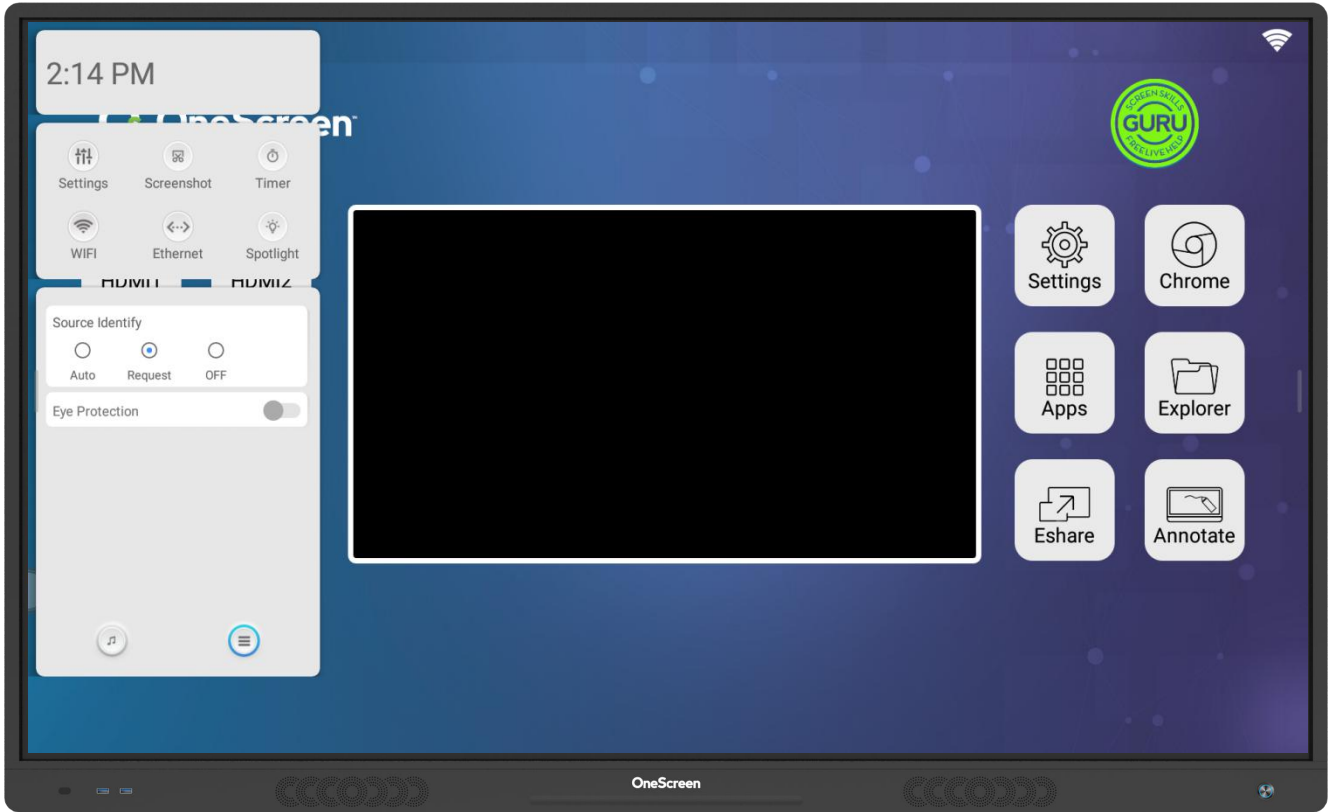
2:14 PM

OneScreen

Settings
Screenshot
Timer
WIFI
Ethernet
Spotlight

HDMI1
HDMI2

Source Identify
Auto
Request
OFF
Eye Protection

SCREEN SKILLS
GURU
FREE LIVE HELP

Settings
Chrome
Apps
Explorer
Eshare
Annotate

OneScreen